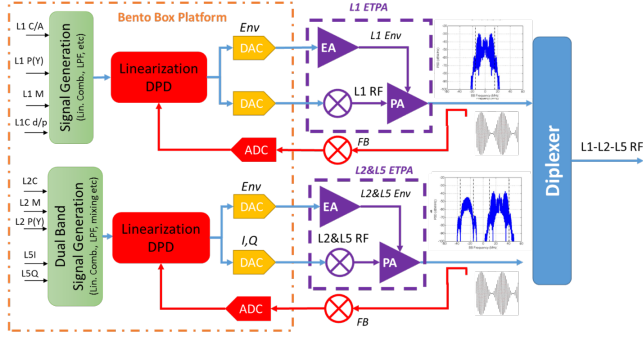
Bento Box Platform

L1 C/A
L1 P(Y)
L1 M
L1C d/p

Signal Generation
(Lin. Comb., LPF, etc)

Linearization
DPD

Env
DAC
DAC

L1 ETPA
EA
L1 Env
L1 RF
PA

ADC
FB

L2C
L2 M
L2 P(Y)
L5I
L5Q

Dual Band
Signal Generation
(Lin. Comb., LPF, mixing etc)

Linearization
DPD

Env
DAC
I,Q
DAC

L2&L5 ETPA
EA
L2&L5 Env
L2&L5 RF
PA

ADC
FB

Diplexer

L1-L2-L5 RF